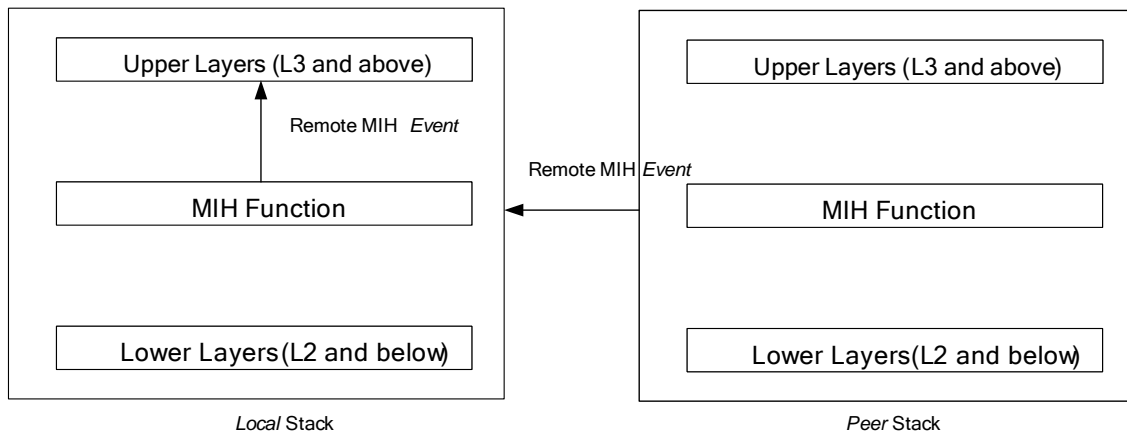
Upper Layers (L3 and above)

Remote MIH *Event*

MIH Function

Lower Layers(L2 and below)

*Local* Stack

Remote MIH *Event*

Upper Layers (L3 and above)

MIH Function

Lower Layers(L2 and below)

*Peer* Stack